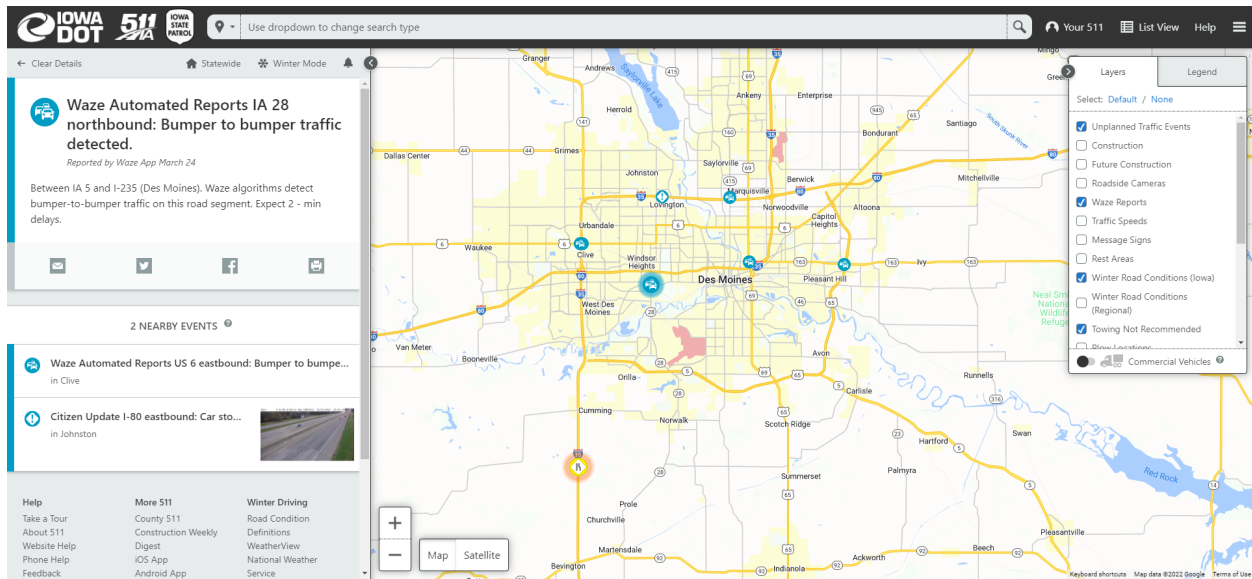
IOWA DOT 511 IA IOWA STATE PATROL

Use dropdown to change search type

Your 511 List View Help

Clear Details Statewide Winter Mode

Waze Automated Reports IA 28 northbound: Bumper to bumper traffic detected.

Reported by Waze App March 24

Between IA 5 and I-235 (Des Moines). Waze algorithms detect bumper-to-bumper traffic on this road segment. Expect 2 - min delays.

2 NEARBY EVENTS

Waze Automated Reports US 6 eastbound: Bumper to bumpe...
in Clive

Citizen Update I-80 eastbound: Car sto...
in Johnston

Help
Take a Tour
About 511
Website Help
Phone Help
Feedback

More 511
County 511
Construction Weekly
Digest
iOS App
Android App

Winter Driving
Road Condition
Definitions
WeatherView
National Weather
Service

Layers Legend

Select: Default / None

Unplanned Traffic Events
Construction
Future Construction
Roadside Cameras
Waze Reports
Traffic Speeds
Message Signs
Rest Areas
Winter Road Conditions (Iowa)
Winter Road Conditions (Regional)
Towing Not Recommended
Plow Locations

Commercial Vehicles

Granger Andrews Saylorville Lake Mingo Herrold Ankeny Enterprise Bondurant Santiago Dallas Center Grimes Johnston Saylorville Marquisville Berwick Mitchellville Lovington Norwoodville Altoona Capitol Heights Urbandale Waukee Clive Windsor Heights Des Moines Ivy Pleasant Hill West Des Moines Van Meter Booneville Avon Orilla Carlisle Runnells Cumming Norwalk Scotch Ridge Hartford Swan Palmyra Summerset Red Rock Prole Churchville Martensdale Beech Pleasantville Bevington Indianola Ackworth Neal Smith National Wildlife Refuge South Skunk River

Map Satellite

Keyboard shortcuts Map data ©2022 Google Terms of Use